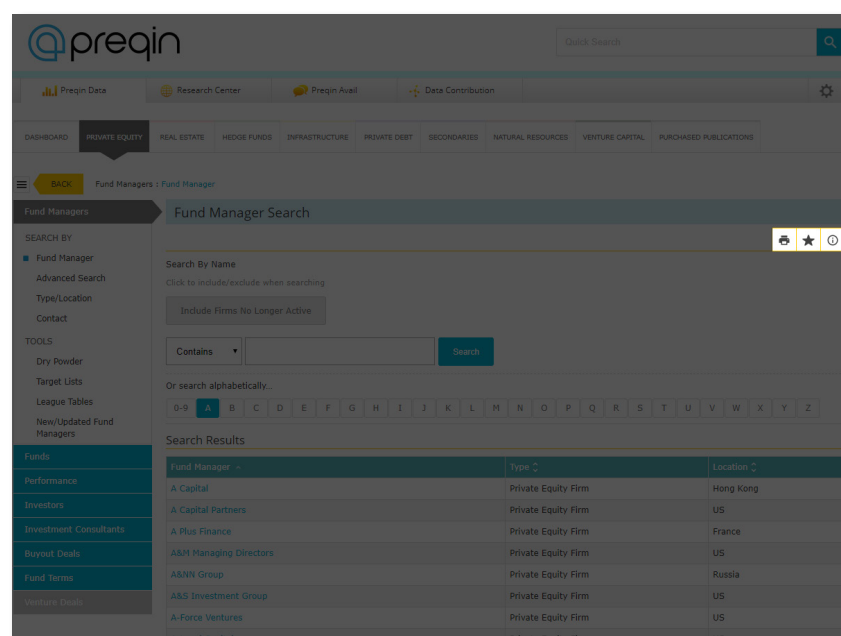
preqin

Quick Search

Preqin Data | Research Center | Preqin Avail | Data Contribution

DASHBOARD | PRIVATE EQUITY | REAL ESTATE | HEDGE FUNDS | INFRASTRUCTURE | PRIVATE DEBT | SECONDARIES | NATURAL RESOURCES | VENTURE CAPITAL | PURCHASED PUBLICATIONS

BACK Fund Managers : Fund Manager

Fund Managers

SEARCH BY
Fund Manager
Advanced Search
Type/Location
Contact

TOOLS
Dry Powder
Target Lists
League Tables
New/Updated Fund Managers

Funds
Performance
Investors
Investment Consultants
Buyout Deals
Fund Terms
Venture Deals

Fund Manager Search

Search By Name
Click to include/exclude when searching:
Include Firms No Longer Active

Contains
Search

Or search alphabetically...
0-9 A B C D E F G H I J K L M N O P Q R S T U V W X Y Z

Search Results

| Fund Manager | Type | Location |
|---|---|---|
| A Capital | Private Equity Firm | Hong Kong |
| A Capital Partners | Private Equity Firm | US |
| A Plus Finance | Private Equity Firm | France |
| A&M Managing Directors | Private Equity Firm | US |
| A&NN Group | Private Equity Firm | Russia |
| A&S Investment Group | Private Equity Firm | US |
| A-Force Ventures | Private Equity Firm | US |